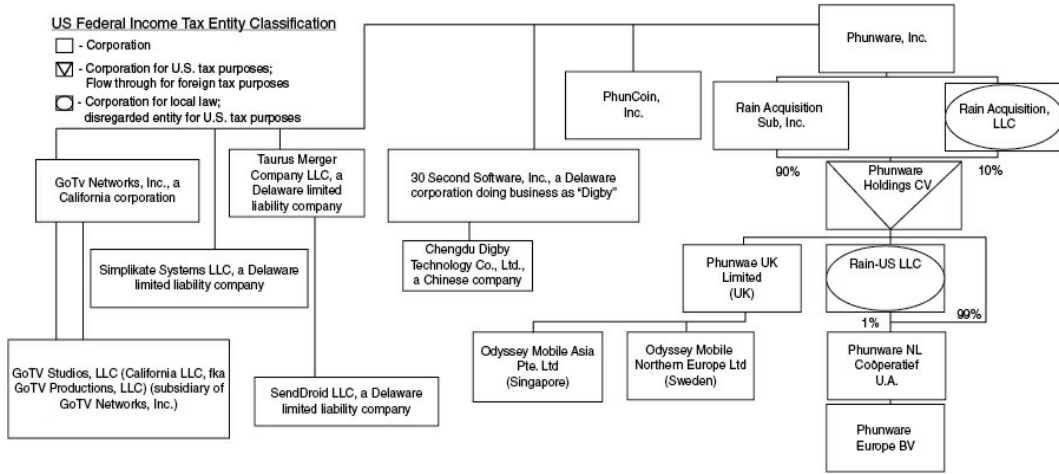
US Federal Income Tax Entity Classification

- Corporation

- Corporation for U.S. tax purposes; Flow through for foreign tax purposes

- Corporation for local law; disregarded entity for U.S. tax purposes

Phunware, Inc.

PhunCoin, Inc.

Rain Acquisition Sub, Inc.

Rain Acquisition, LLC

90%

10%

Phunware Holdings CV

GoTv Networks, Inc., a California corporation

Taurus Merger Company LLC, a Delaware limited liability company

30 Second Software, Inc., a Delaware corporation doing business as "Digby"

Chengdu Digby Technology Co., Ltd., a Chinese company

Simplikate Systems LLC, a Delaware limited liability company

Phunwae UK Limited (UK)

Rain-US LLC

99%

1%

GoTV Studios, LLC (California LLC, fka GoTV Productions, LLC) (subsidiary of GoTV Networks, Inc.)

SendDroid LLC, a Delaware limited liability company

Odyssey Mobile Asia Pte. Ltd (Singapore)

Odyssey Mobile Northern Europe Ltd (Sweden)

Phunware NL Coöperatief U.A.

Phunware Europe BV